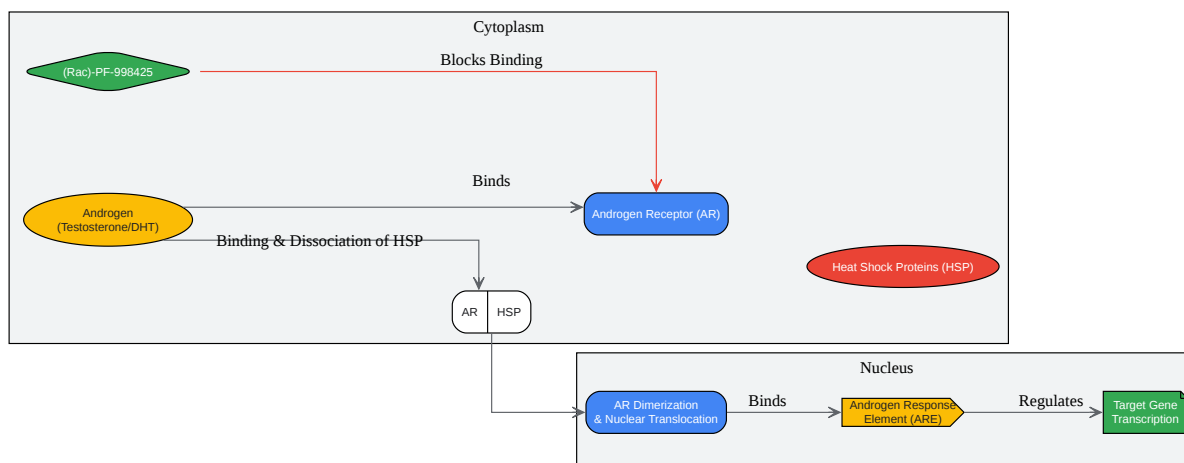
Cytoplasm

(Rac)-PF-998425

Blocks Binding

Binds

Androgen (Testosterone/DHT)

Androgen Receptor (AR)

Binding & Dissociation of HSP

Heat Shock Proteins (HSP)

AR

HSP

Nucleus

AR Dimerization & Nuclear Translocation

Binds

Androgen Response Element (ARE)

Regulates

Target Gene Transcription